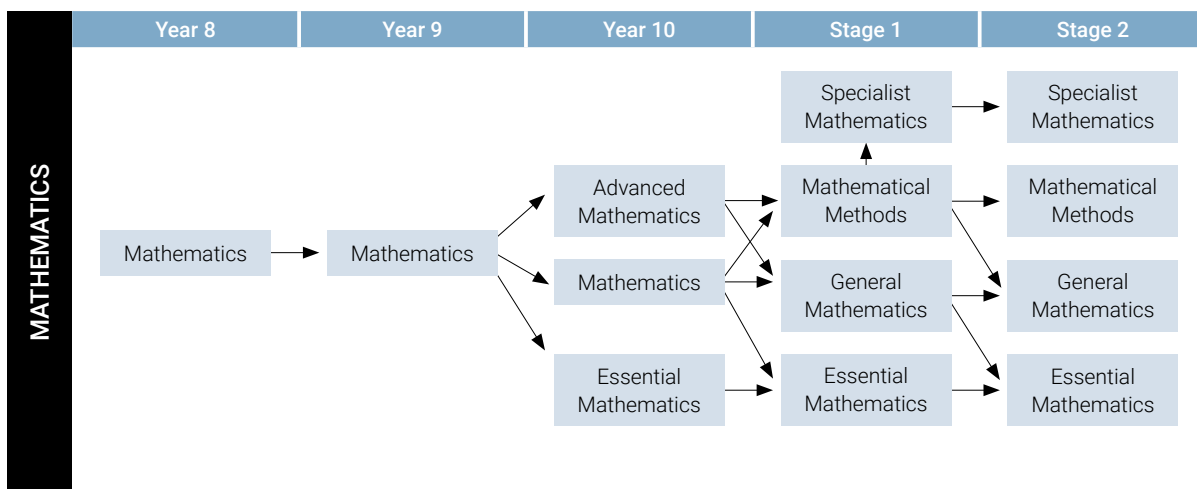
MATHEMATICS

| Year 8 | Year 9 | Year 10 | Stage 1 | Stage 2 |
|---|---|---|---|---|

Specialist Mathematics
Specialist Mathematics

Advanced Mathematics
Mathematical Methods
Mathematical Methods

Mathematics
Mathematics
Mathematics
General Mathematics
General Mathematics

Essential Mathematics
Essential Mathematics
Essential Mathematics